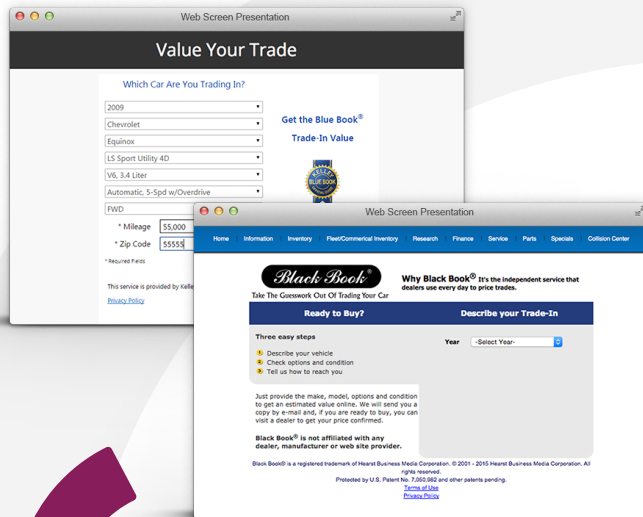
Web Screen Presentation

Value Your Trade

Which Car Are You Trading In?

2009
Chevrolet
Equinox
LS Sport Utility 4D
V6, 3.4 Liter
Automatic, 5-Spd w/Overdrive
FWD

* Mileage 55,000
* Zip Code 55555

* Required Fields

This service is provided by Kelle

Privacy Policy

Get the Blue Book®
Trade-In Value

KELLEY BLUE BOOK

Web Screen Presentation

Home | Information | Inventory | Fleet/Commercial Inventory | Research | Finance | Service | Parts | Specials | Collision Center

Black Book®
Take The Guesswork Out Of Trading Your Car

Why Black Book® It's the independent service that dealers use every day to price trades.

Ready to Buy?

Describe your Trade-In

Three easy steps

1 Describe your vehicle
2 Check options and condition
3 Tell us how to reach you

Year -Select Year-

Just provide the make, model, options and condition to get an estimated value online. We will send you a copy by e-mail and, if you are ready to buy, you can visit a dealer to get your price confirmed.

Black Book® is not affiliated with any dealer, manufacturer or web site provider.

Black Book® is a registered trademark of Hearst Business Media Corporation. © 2001 - 2015 Hearst Business Media Corporation. All rights reserved.
Protected by U.S. Patent No. 7,050,982 and other patents pending.
Terms of Use
Privacy Policy